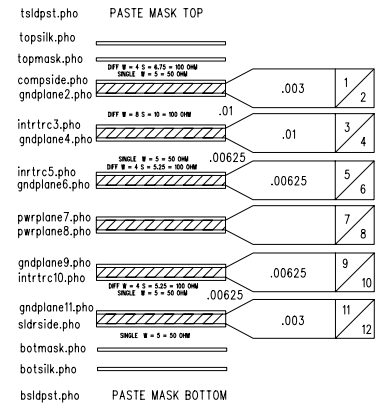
tsldpst.pho PASTE MASK TOP

topsilk.pho

topmask.pho

DIFF W = 4 S = 6.75 = 100 OHM
SINGLE W = 5 = 50 OHM

compside.pho
gndplane2.pho

.003

1
2

.01

DIFF W = 8 S = 10 = 100 OHM

intrtrc3.pho
gndplane4.pho

.01

3
4

.00625

SINGLE W = 5 = 50 OHM
DIFF W = 4 S = 5.25 = 100 OHM

inrtrc5.pho
gndplane6.pho

.00625

5
6

pwrplane7.pho
pwrplane8.pho

7
8

gndplane9.pho
intrtrc10.pho

.00625

9
10

DIFF W = 4 S = 5.25 = 100 OHM
SINGLE W = 5 = 50 OHM

.00625

gndplane11.pho
sldrside.pho

.003

11
12

SINGLE W = 5 = 50 OHM

botmask.pho

botsilk.pho

bsldpst.pho PASTE MASK BOTTOM